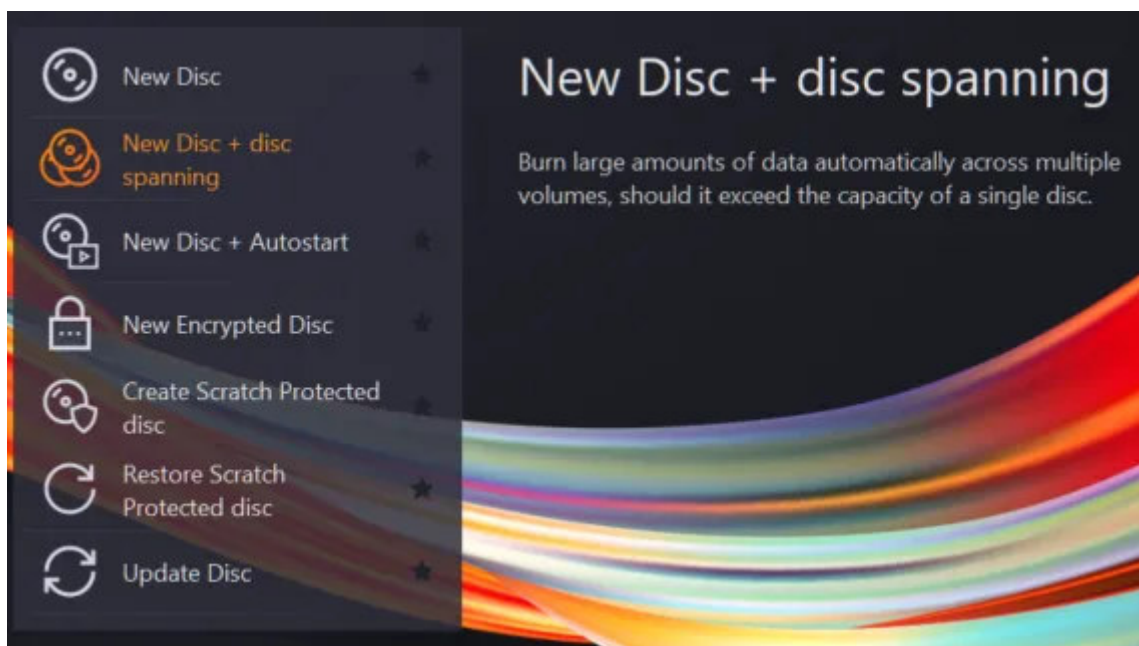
New Disc

New Disc + disc spanning

New Disc + Autostart

New Encrypted Disc

Create Scratch Protected disc

Restore Scratch Protected disc

Update Disc

New Disc + disc spanning

Burn large amounts of data automatically across multiple volumes, should it exceed the capacity of a single disc.